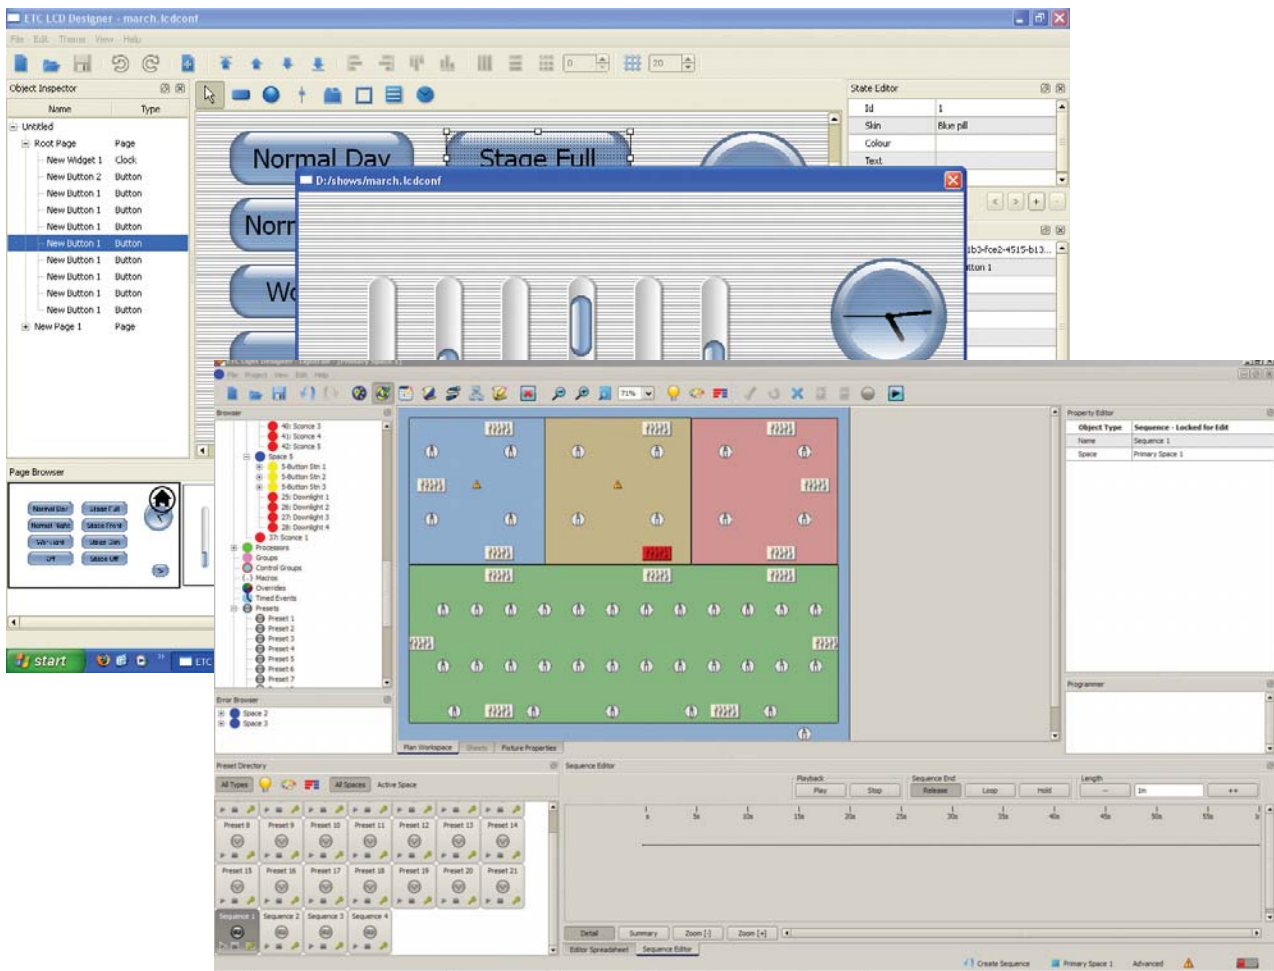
ETC LCD Designer - march.lcdconf

File Edit Theme View Help

Object Inspector

| Name | Type |
|---|---|
| Untitled | |
| Root Page | Page |
| New Widget 1 | Clock |
| New Button 2 | Button |
| New Button 1 | Button |
| New Button 1 | Button |
| New Button 1 | Button |
| New Button 1 | Button |
| New Button 1 | Button |
| New Button 1 | Button |
| New Button 1 | Button |
| New Button 1 | Button |
| New Page 1 | Page |

Normal Day

Stage Full

Norr

Wo

D:/shows/march.lcdconf

State Editor

| Id | 1 |
|---|---|
| Skin | Blue pill |
| Colour | |
| Text | |

1b3-fce2-4515-b13...

tton 1

Page Browser

start

ETC

Browser

40: Sconce 3
41: Sconce 4
42: Sconce 5
Space 5
5-Button Stn 1
5-Button Stn 2
5-Button Stn 3
25: Downlight 1
26: Downlight 2
27: Downlight 3
28: Downlight 4
37: Sconce 1
Processors
Groups
Control Groups
Macros
Overrides
Timed Events
Presets
Preset 1
Preset 2
Preset 3
Preset 4
Preset 5
Preset 6
Preset 7

Error Browser

Space 2
Space 3

Plan Workspace Sheets Fixture Properties

Property Editor

| Object Type | Sequence - Locked for Edit |
|---|---|
| Name | Sequence 1 |
| Space | Primary Space 1 |

Programmer

Preset Directory

All Types All Spaces Active Space

Preset 8 Preset 9 Preset 10 Preset 11 Preset 12 Preset 13 Preset 14
Preset 15 Preset 16 Preset 17 Preset 18 Preset 19 Preset 20 Preset 21
Sequence 1 Sequence 2 Sequence 3 Sequence 4

Sequence Editor

Playback Play Stop
Sequence End Release Loop Hold
Length 1m

5s 10s 15s 20s 25s 30s 35s 40s 45s 50s 55s

Detail Summary Zoom [-] Zoom [+]

Editor Spreadsheet Sequence Editor

Create Sequence Primary Space 1 Advanced